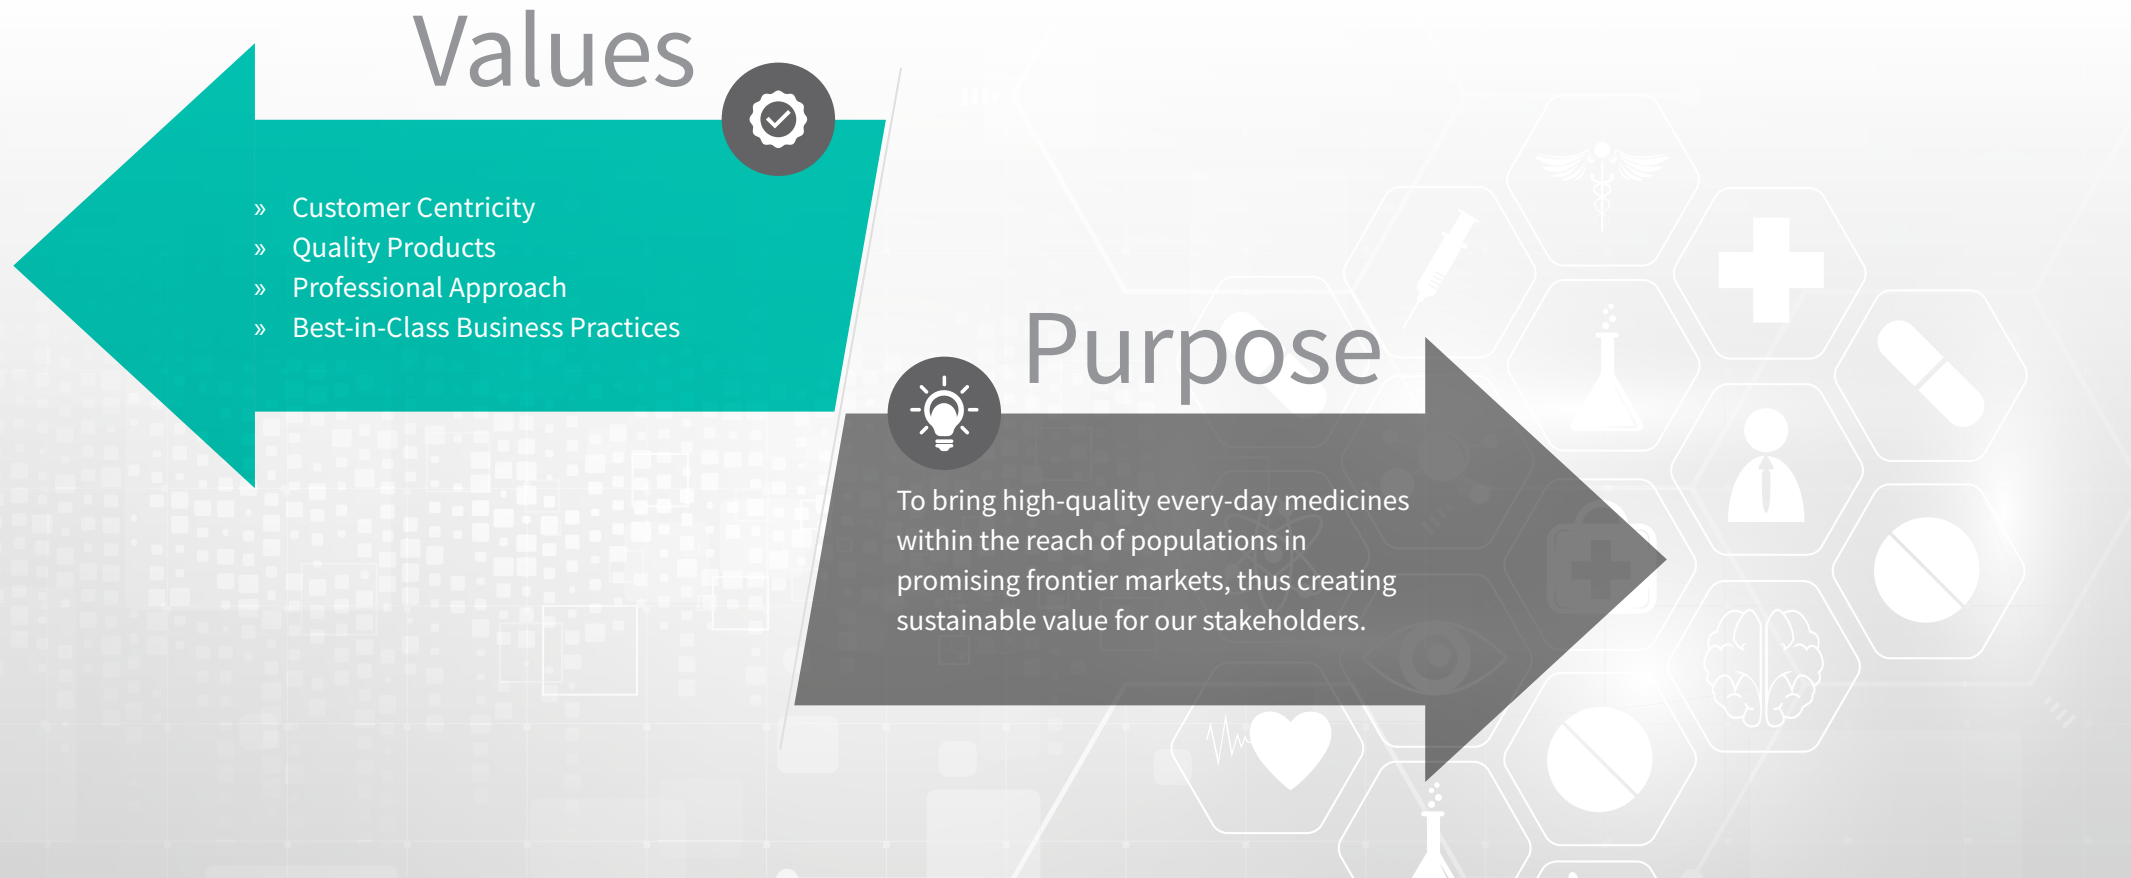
Values

» Customer Centricity
» Quality Products
» Professional Approach
» Best-in-Class Business Practices

Purpose

To bring high-quality every-day medicines within the reach of populations in promising frontier markets, thus creating sustainable value for our stakeholders.